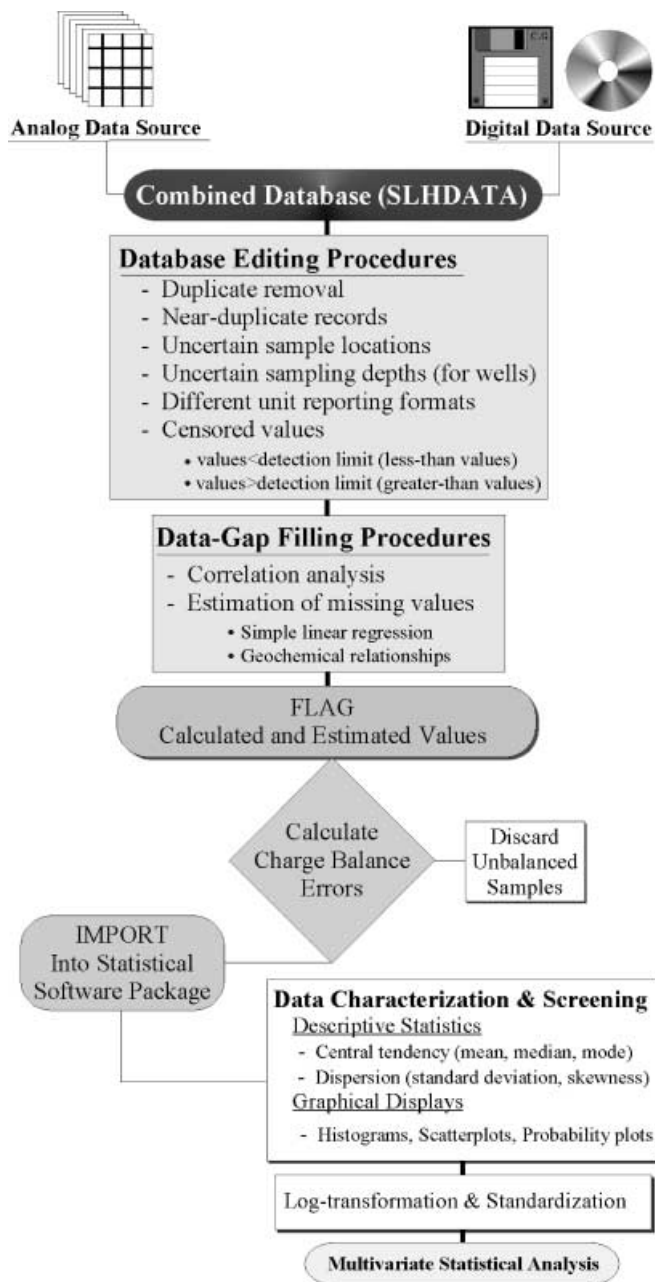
Analog Data Source

Digital Data Source

Combined Database (SLHDATA)

Database Editing Procedures
- Duplicate removal
- Near-duplicate records
- Uncertain sample locations
- Uncertain sampling depths (for wells)
- Different unit reporting formats
- Censored values
• values<detection limit (less-than values)
• values>detection limit (greater-than values)

Data-Gap Filling Procedures
- Correlation analysis
- Estimation of missing values
• Simple linear regression
• Geochemical relationships

FLAG
Calculated and Estimated Values

Calculate Charge Balance Errors

Discard Unbalanced Samples

IMPORT Into Statistical Software Package

Data Characterization & Screening
Descriptive Statistics
- Central tendency (mean, median, mode)
- Dispersion (standard deviation, skewness)
Graphical Displays
- Histograms, Scatterplots, Probability plots

Log-transformation & Standardization

Multivariate Statistical Analysis